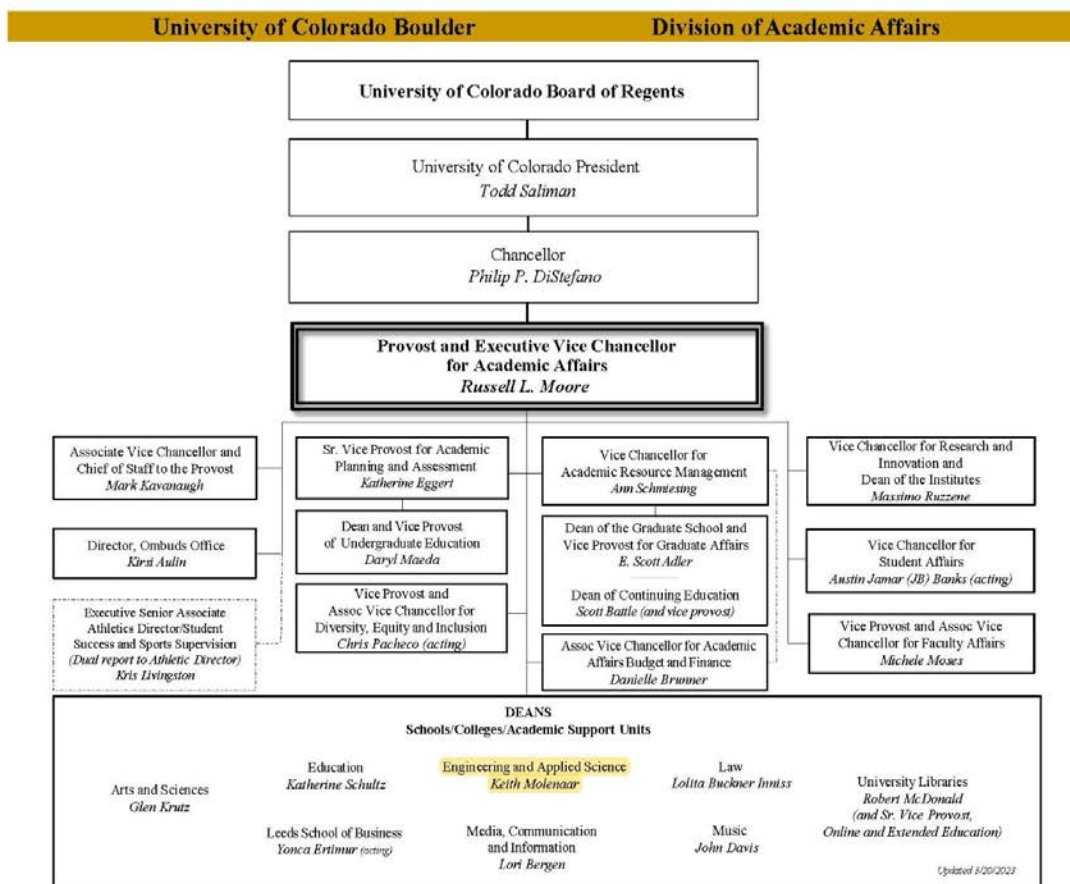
University of Colorado Boulder

Division of Academic Affairs

University of Colorado Board of Regents

University of Colorado President
*Todd Saliman*

Chancellor
*Philip P. DiStefano*

Provost and Executive Vice Chancellor for Academic Affairs
*Russell L. Moore*

Associate Vice Chancellor and Chief of Staff to the Provost
*Mark Kavanaugh*

Director, Ombuds Office
*Kirsi Aulin*

Executive Senior Associate Athletics Director/Student Success and Sports Supervision
*(Dual report to Athletic Director)*
*Kris Livingston*

Sr. Vice Provost for Academic Planning and Assessment
*Katherine Eggert*

Dean and Vice Provost of Undergraduate Education
*Daryl Maeda*

Vice Provost and Assoc Vice Chancellor for Diversity, Equity and Inclusion
*Chris Pacheco (acting)*

Vice Chancellor for Academic Resource Management
*Ann Schmiesing*

Dean of the Graduate School and Vice Provost for Graduate Affairs
*E. Scott Adler*

Dean of Continuing Education
*Scott Battle (and vice provost)*

Assoc Vice Chancellor for Academic Affairs Budget and Finance
*Danielle Brunner*

Vice Chancellor for Research and Innovation and Dean of the Institutes
*Massimo Ruzzene*

Vice Chancellor for Student Affairs
*Austin Jamar (JB) Banks (acting)*

Vice Provost and Assoc Vice Chancellor for Faculty Affairs
*Michele Moses*

DEANS
Schools/Colleges/Academic Support Units

Arts and Sciences
*Glen Krutz*

Education
*Katherine Schultz*

Leeds School of Business
*Yonca Ertimur (acting)*

Engineering and Applied Science
*Keith Molenaar*

Media, Communication and Information
*Lori Bergen*

Law
*Lolita Buckner Inniss*

Music
*John Davis*

University Libraries
*Robert McDonald (and Sr. Vice Provost, Online and Extended Education)*

*Updated 3/20/2023*